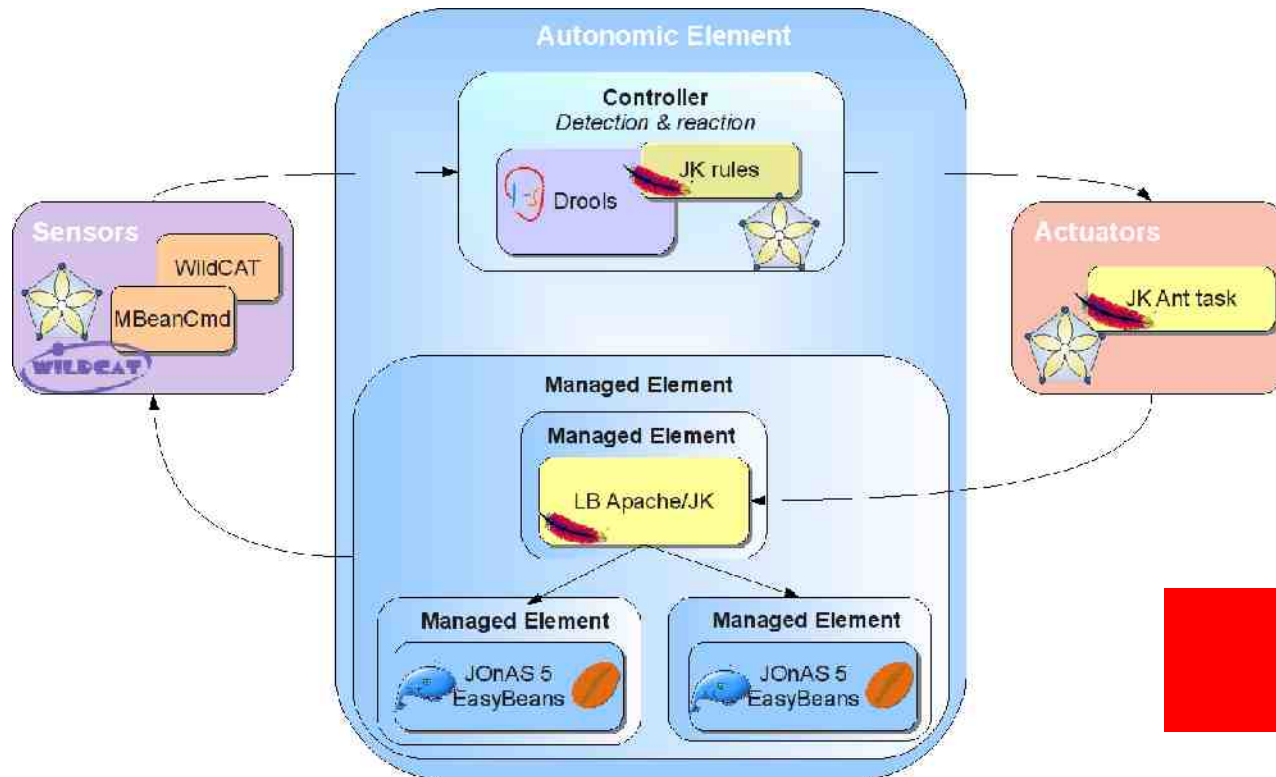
Autonomic Element

Controller
Detection & reaction

Drools

JK rules

Sensors

WildCAT

MBeanCmd

WILDCAT

Actuators

JK Ant task

Managed Element

Managed Element

LB Apache/JK

Managed Element

JOnAS 5
EasyBeans

Managed Element

JOnAS 5
EasyBeans